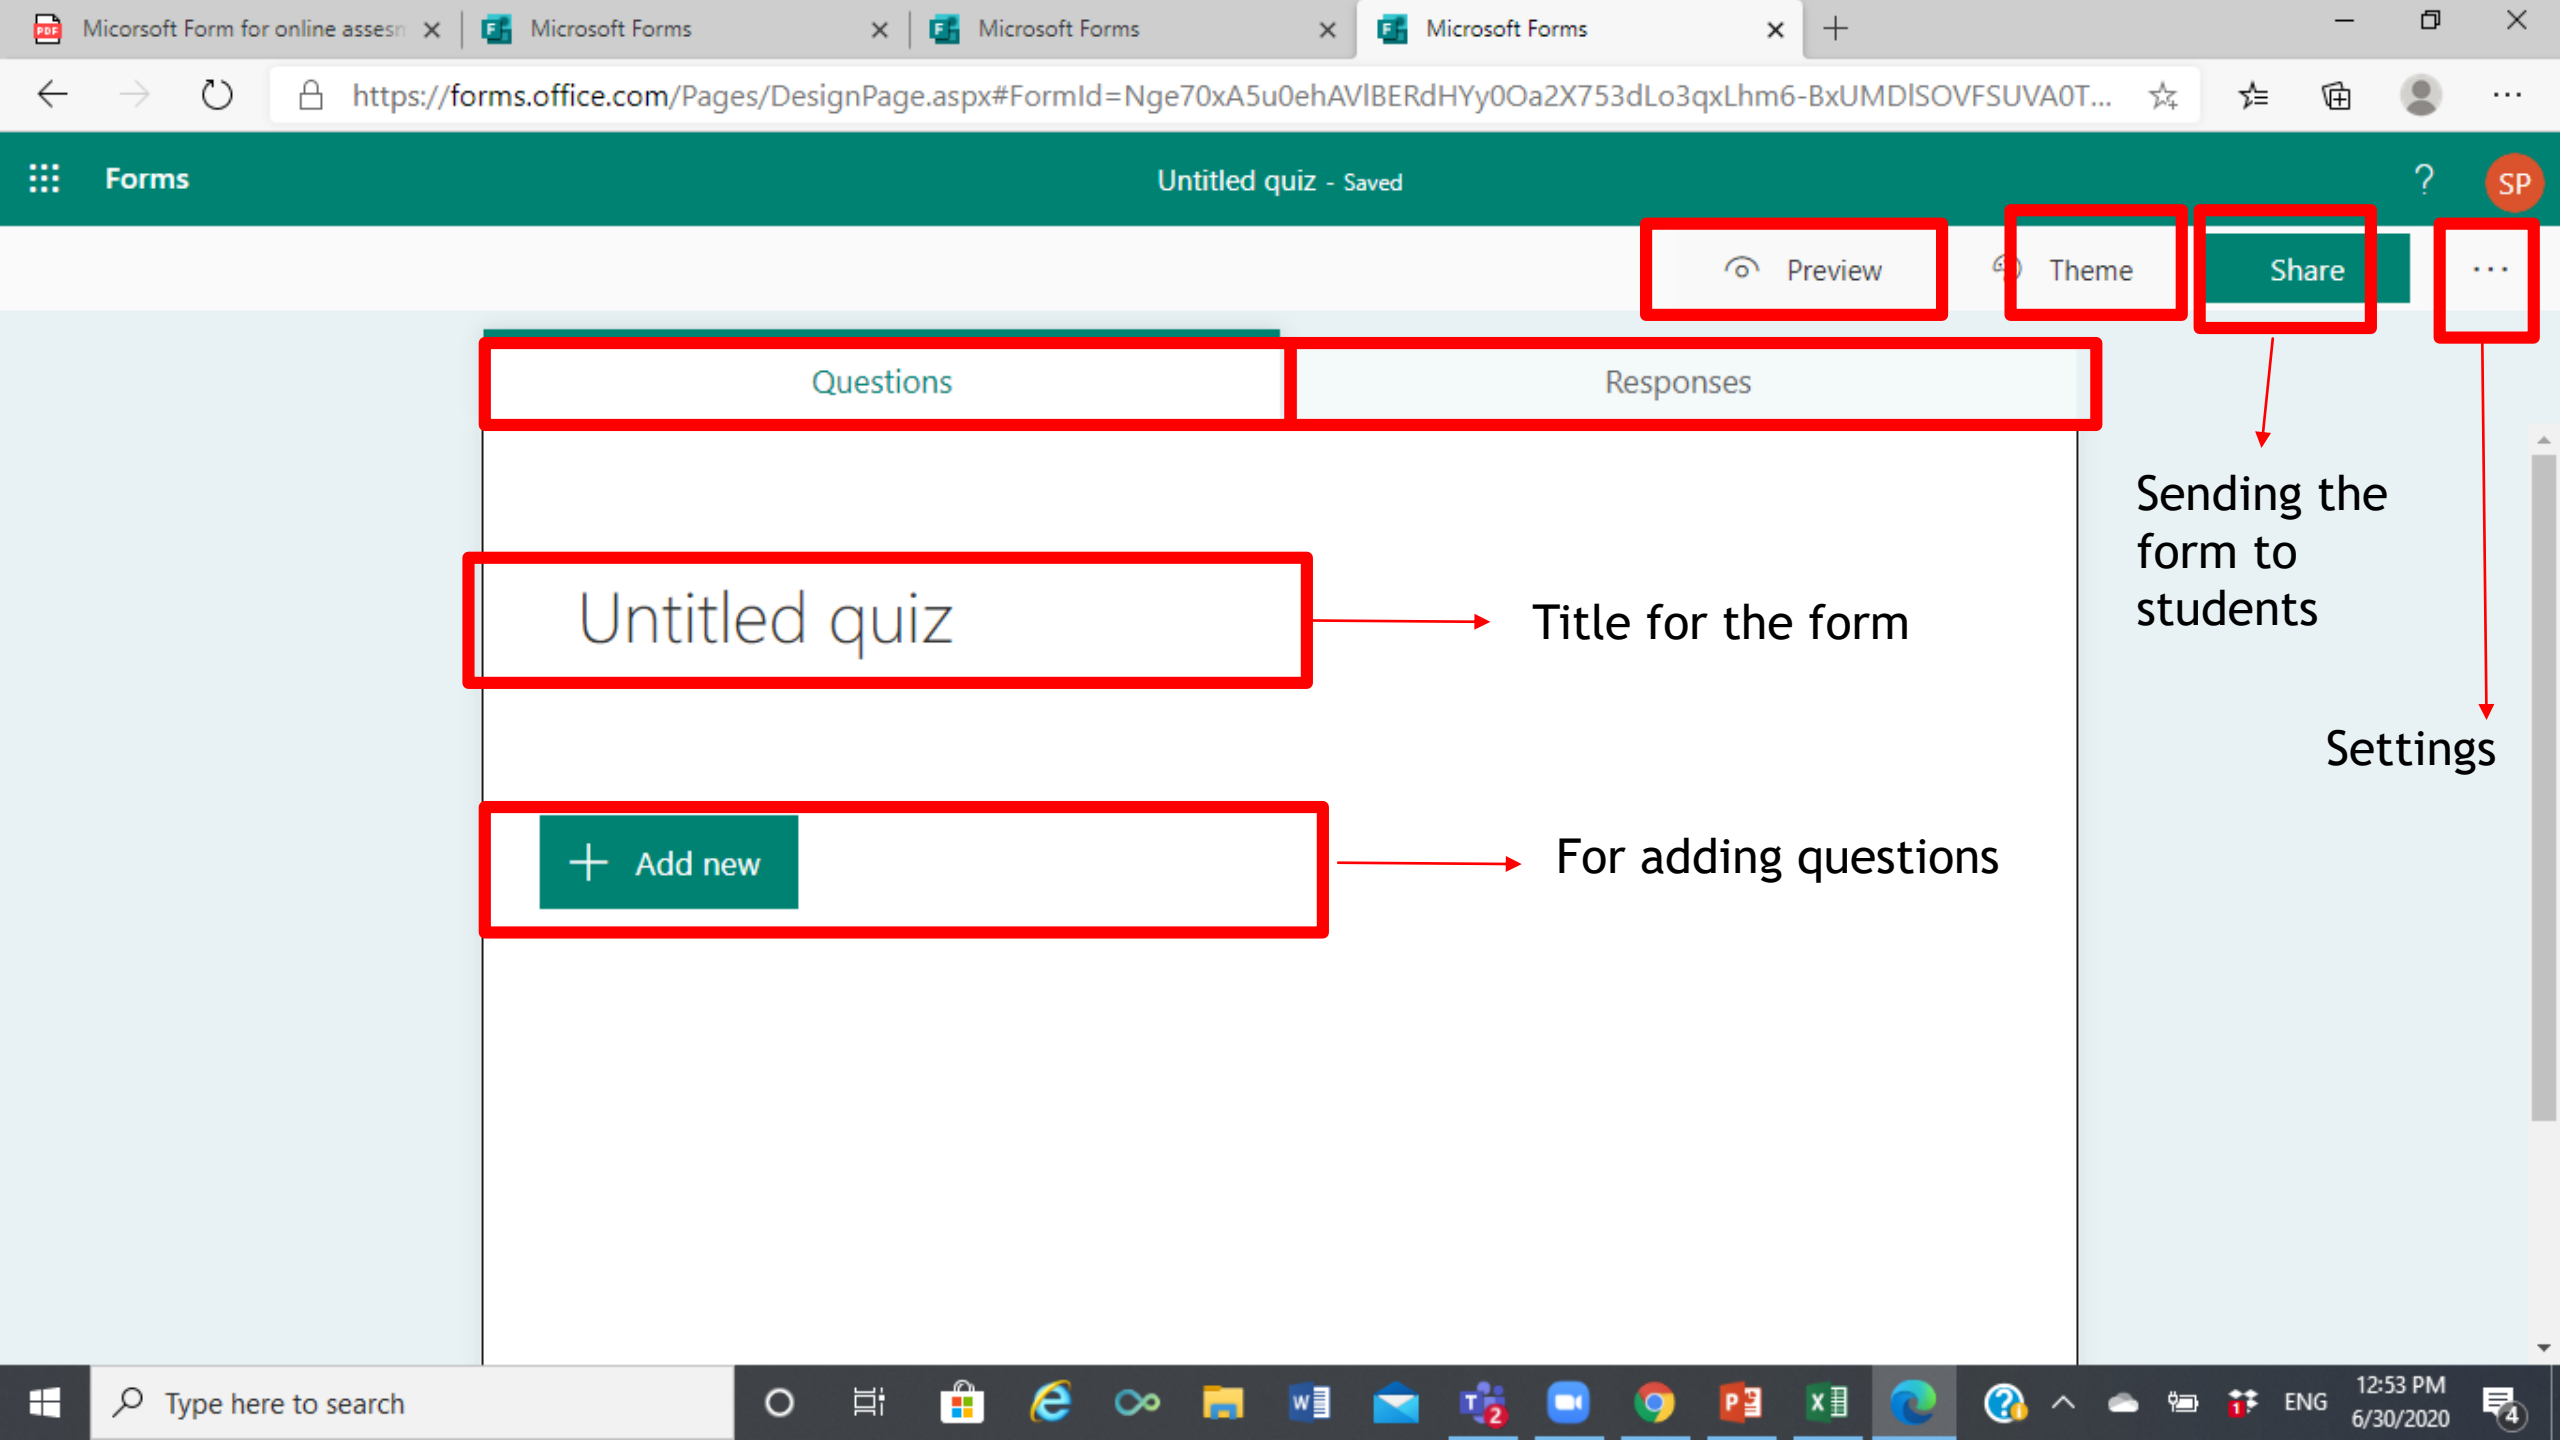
Micorsoft Form for online assesn ×
Microsoft Forms ×
Microsoft Forms ×
Microsoft Forms ×

https://forms.office.com/Pages/DesignPage.aspx#FormId=Nge70xA5u0ehAVlBERdHYy0Oa2X753dLo3qxLhm6-BxUMDlSOVFSUVA0T...

Forms

Untitled quiz - Saved

?

SP

Preview

Theme

Share

...

Questions

Responses

Sending the form to students

Settings

Untitled quiz

Title for the form

+ Add new

For adding questions

Type here to search

ENG

12:53 PM
6/30/2020